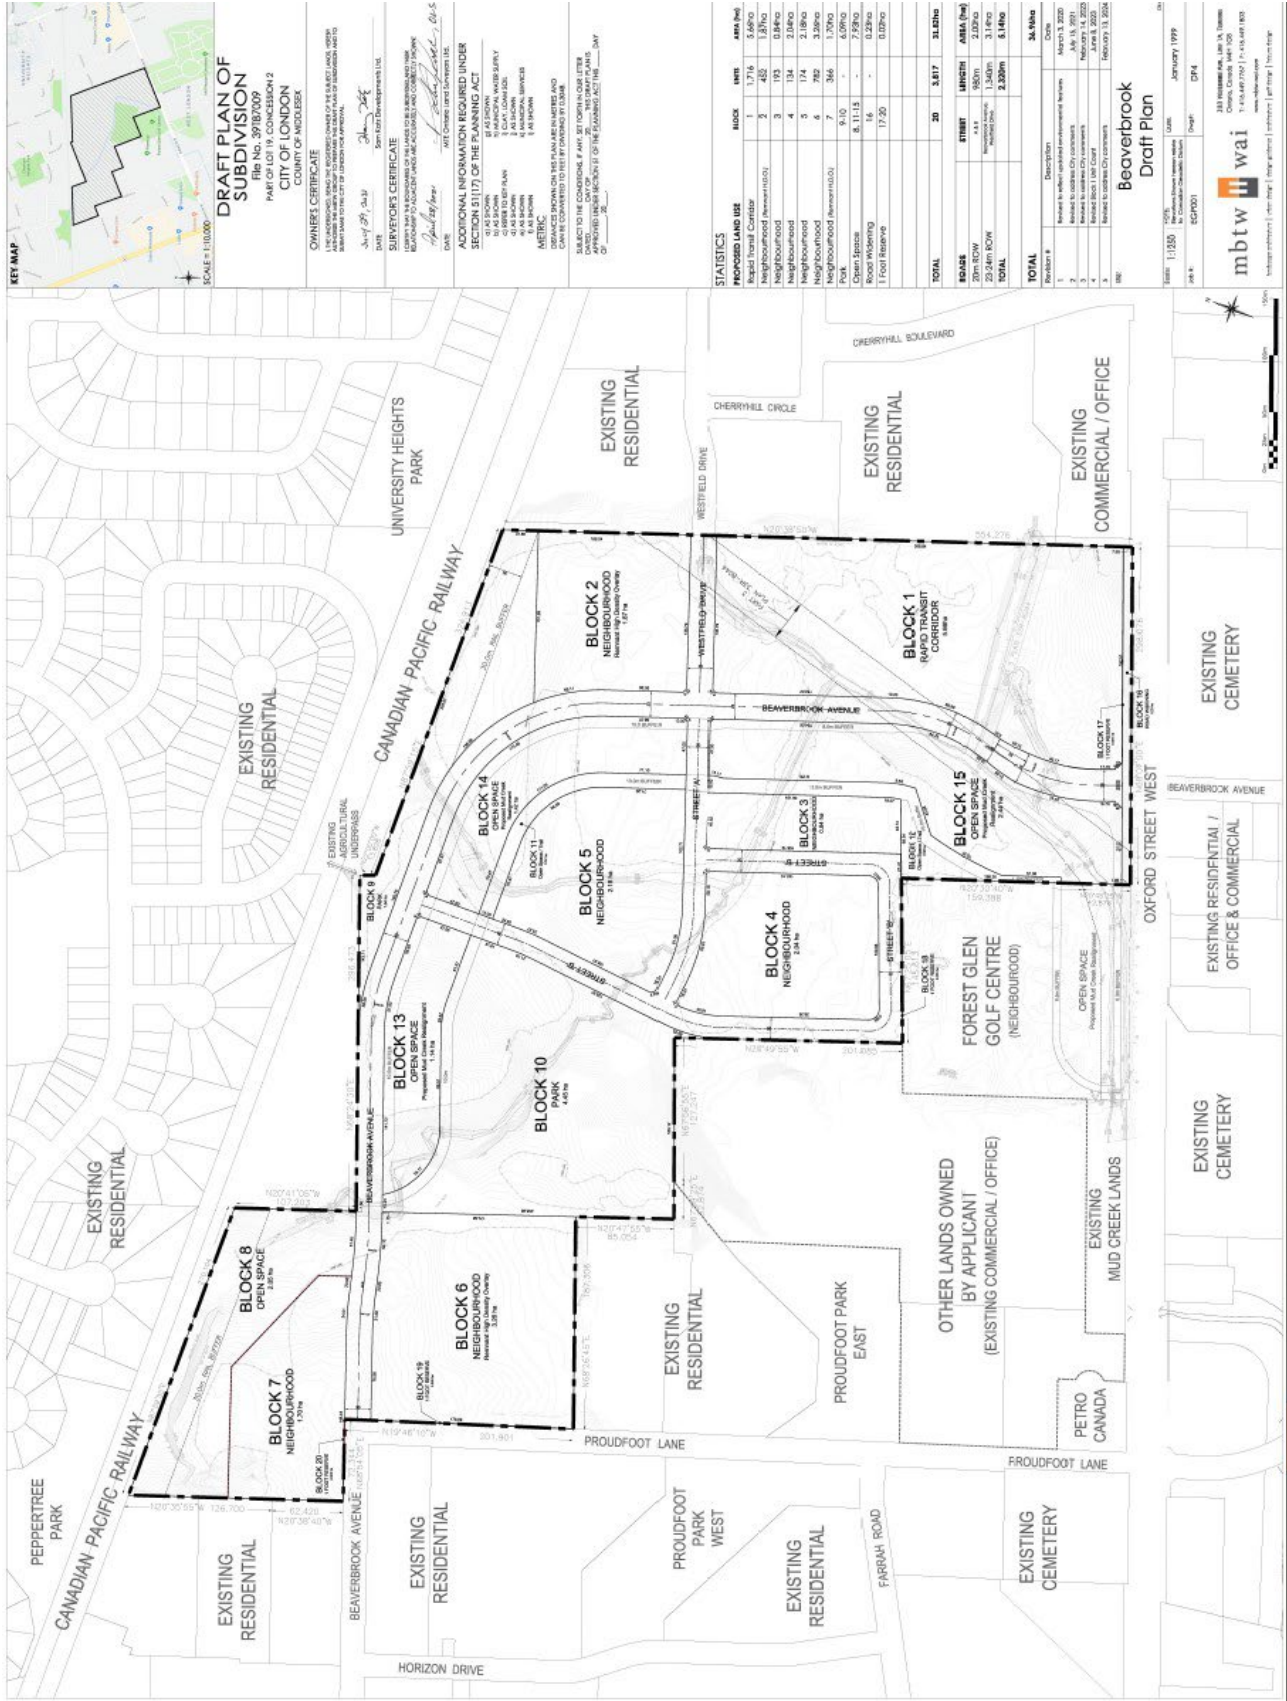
KEY MAP

SCALE = 1:10,000

DRAFT PLAN OF SUBDIVISION
File No. 39T-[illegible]
PART OF LOT 19, CONCESSION 2
CITY OF LONDON
COUNTY OF MIDDLESEX

OWNER'S CERTIFICATE
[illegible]

DATE
Sam Katz Developments Ltd.

SURVEYOR'S CERTIFICATE
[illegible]

DATE
MTE Ontario Land Surveyors Ltd.

ADDITIONAL INFORMATION REQUIRED UNDER SECTION 51(17) OF THE PLANNING ACT
a) AS SHOWN
b) AS SHOWN
c) AS SHOWN
d) AS SHOWN
e) AS SHOWN
f) AS SHOWN
g) AS SHOWN
h) MUNICIPAL WATER SUPPLY
i) AS SHOWN
j) AS SHOWN
k) MUNICIPAL SERVICES
l) AS SHOWN

METRIC
DISTANCES SHOWN ON THIS PLAN ARE IN METRES AND CAN BE CONVERTED TO FEET BY DIVIDING BY 0.3048

SUBJECT TO THE CONDITIONS, IF ANY, SET FORTH IN OUR LETTER DATED ___ THIS DRAFT PLAN IS APPROVED UNDER SECTION 51 OF THE PLANNING ACT THIS ___ DAY OF ___ 20__

STATISTICS

| PROPOSED LAND USE | BLOCK | UNITS | AREA (ha) |
|---|---|---|---|
| Rapid Transit Corridor | 1 | 1,716 | 5.66ha |
| Neighbourhood (Removed H.D.O.) | 2 | 455 | 1.87ha |
| Neighbourhood | 3 | 193 | 0.84ha |
| Neighbourhood | 4 | 134 | 2.04ha |
| Neighbourhood | 5 | 174 | 2.18ha |
| Neighbourhood | 6 | 782 | 3.39ha |
| Neighbourhood (Removed H.D.O.) | 7 | 366 | 1.70ha |
| Park | 9-10 | - | 6.09ha |
| Open Space | 8, 11-15 | - | 7.93ha |
| Road Widening | 16 | - | 0.23ha |
| 1 Foot Reserve | 17-20 | - | 0.02ha |
| TOTAL | 20 | 3,817 | 31.82ha |

| ROADS | STREET | LENGTH | AREA (ha) |
|---|---|---|---|
| 20m ROW | A & B | 980m | 2.00ha |
| 23-24m ROW | Beaverbrook Avenue, Westfield Drive | 1,340m | 3.14ha |
| TOTAL | | 2,320m | 5.14ha |
| TOTAL | | | 36.96ha |

| Revision # | Description | Date |
|---|---|---|
| 1 | Revised to reflect updated environmental features | March 3, 2020 |
| 2 | Revised to address City comments | July 15, 2021 |
| 3 | Revised to address City comments | February 14, 2023 |
| 4 | Revised Block 1 Unit Count | June 8, 2023 |
| 5 | Revised to address City comments | February 13, 2024 |

Beaverbrook
Draft Plan

Scale: 1:1350
Date: January 1999
Job #: 15GP001
Drawn: DP4

mbtw wai

CANADIAN PACIFIC RAILWAY
UNIVERSITY HEIGHTS PARK
EXISTING RESIDENTIAL
EXISTING RESIDENTIAL
EXISTING RESIDENTIAL
CHERRYHILL BOULEVARD
CHERRYHILL CIRCLE
WESTFIELD DRIVE
EXISTING COMMERCIAL / OFFICE
EXISTING CEMETERY
BEAVERBROOK AVENUE
OXFORD STREET WEST
EXISTING RESIDENTIAL / OFFICE & COMMERCIAL
EXISTING AGRICULTURAL UNDERPASS
BLOCK 2 NEIGHBOURHOOD Removed High Density Overlay 1.87 ha
BLOCK 1 RAPID TRANSIT CORRIDOR 5.66ha
BLOCK 14 OPEN SPACE
BLOCK 5 NEIGHBOURHOOD 2.18 ha
BLOCK 3 NEIGHBOURHOOD 0.84 ha
BLOCK 15 OPEN SPACE Proposed Mud Creek Realignment
BLOCK 17
BLOCK 16
BLOCK 11
BLOCK 12
BLOCK 9
BLOCK 4 NEIGHBOURHOOD 2.04 ha
BLOCK 18
STREET A
STREET B
BLOCK 13 OPEN SPACE Proposed Mud Creek Realignment
BLOCK 10 PARK 4.45 ha
FOREST GLEN GOLF CENTRE (NEIGHBOURHOOD)
OPEN SPACE Proposed Mud Creek Realignment
EXISTING CEMETERY
BLOCK 8 OPEN SPACE
BLOCK 7 NEIGHBOURHOOD 1.70 ha
BLOCK 6 NEIGHBOURHOOD Removed High Density Overlay 3.39 ha
BLOCK 19
BLOCK 20
EXISTING RESIDENTIAL
PROUDFOOT PARK EAST
OTHER LANDS OWNED BY APPLICANT (EXISTING COMMERCIAL / OFFICE)
EXISTING MUD CREEK LANDS
PETRO CANADA
PROUDFOOT LANE
PROUDFOOT LANE
PEPPERTREE PARK
EXISTING RESIDENTIAL
BEAVERBROOK AVENUE
EXISTING RESIDENTIAL
PROUDFOOT PARK WEST
FARRAH ROAD
EXISTING RESIDENTIAL
EXISTING CEMETERY
HORIZON DRIVE
N20°38'50"W 204.276
N20°32'40"E 159.398
N28°49'50"W 201.680
N20°41'06"W 107.292
N20°47'55"E 85.054
N19°46'10"W 201.801
N20°35'55"W 126.700
62.420
N20°38'40"E